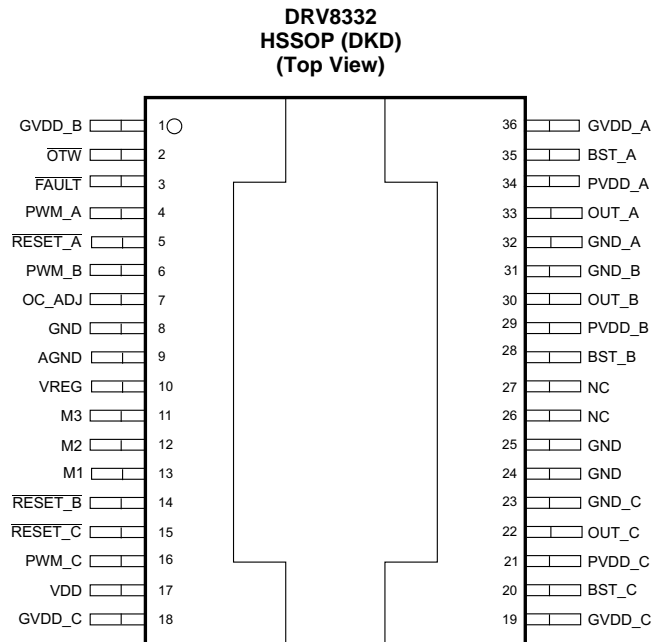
DRV8332
HSSOP (DKD)
(Top View)

GVDD_B 1
$\overline{OTW}$ 2
$\overline{FAULT}$ 3
PWM_A 4
$\overline{RESET\_A}$ 5
PWM_B 6
OC_ADJ 7
GND 8
AGND 9
VREG 10
M3 11
M2 12
M1 13
$\overline{RESET\_B}$ 14
$\overline{RESET\_C}$ 15
PWM_C 16
VDD 17
GVDD_C 18

36 GVDD_A
35 BST_A
34 PVDD_A
33 OUT_A
32 GND_A
31 GND_B
30 OUT_B
29 PVDD_B
28 BST_B
27 NC
26 NC
25 GND
24 GND
23 GND_C
22 OUT_C
21 PVDD_C
20 BST_C
19 GVDD_C